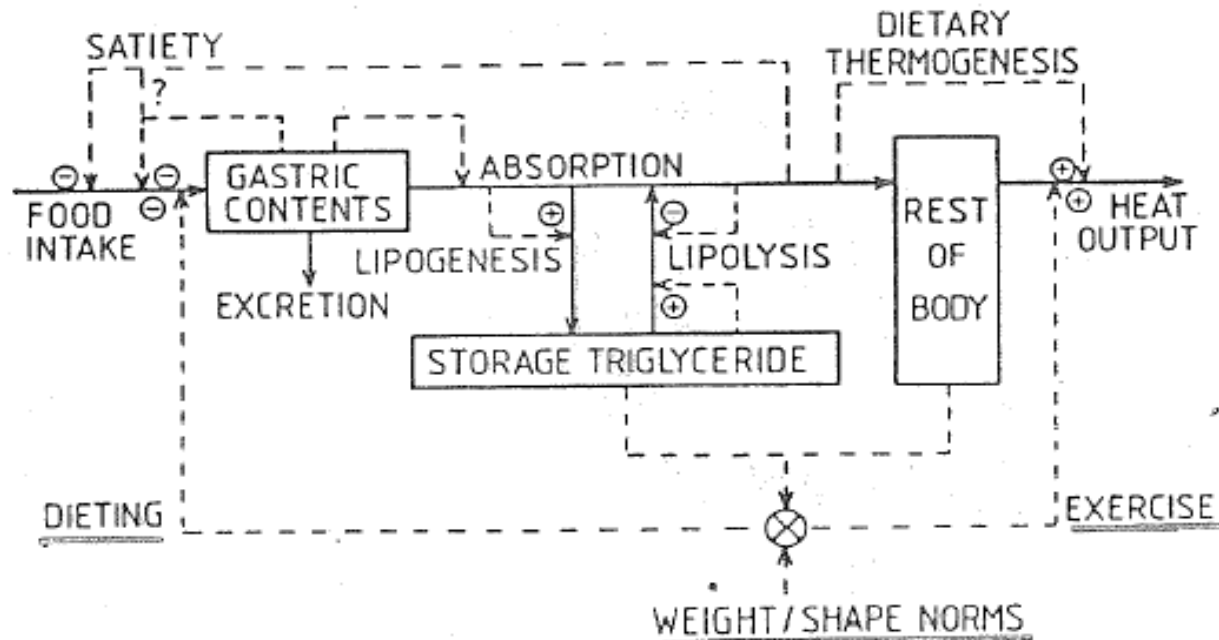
SATIETY

DIETARY THERMOGENESIS

?

$\ominus$ $\ominus$ $\ominus$

FOOD INTAKE

GASTRIC CONTENTS

ABSORPTION

$\oplus$

$\ominus$

LIPOGENESIS

LIPOLYSIS

$\oplus$

EXCRETION

REST OF BODY

$\oplus$

$\oplus$ HEAT OUTPUT

STORAGE TRIGLYCERIDE

DIETING

EXERCISE

WEIGHT / SHAPE NORMS